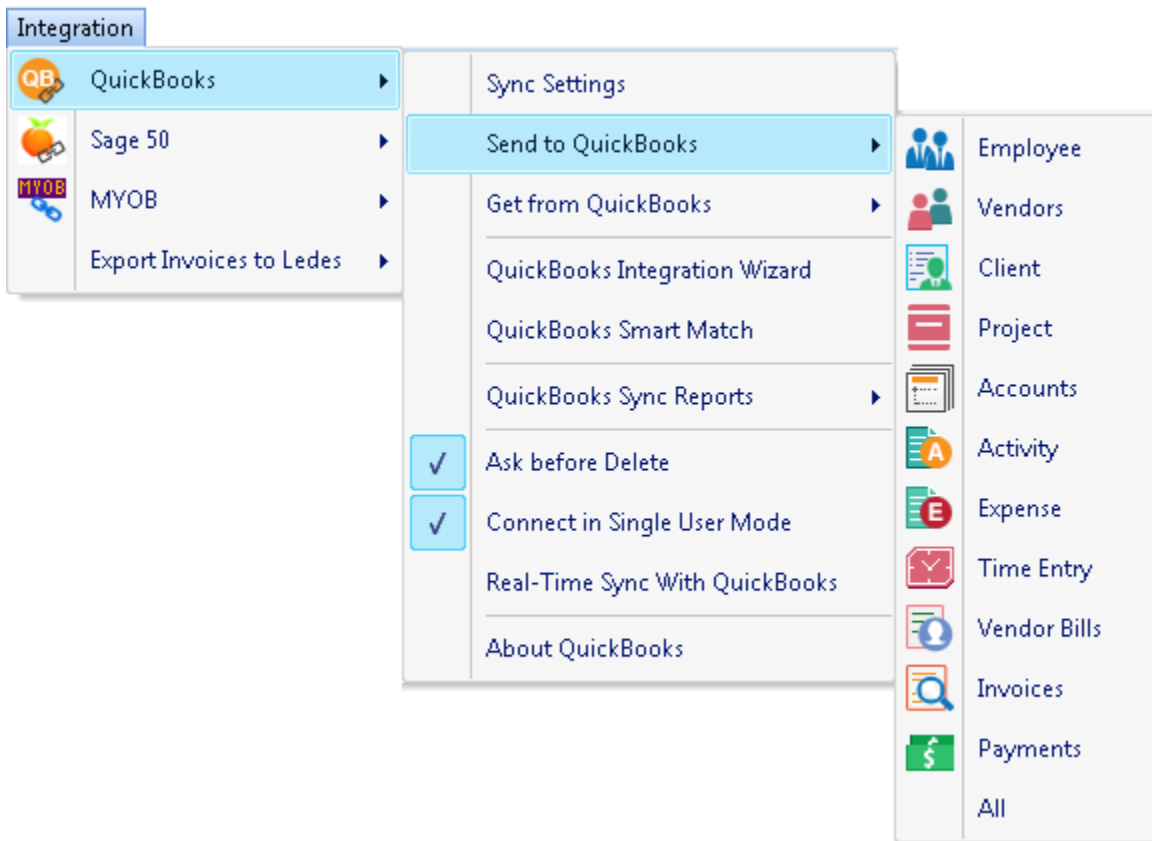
Integration

QB QuickBooks
Sage 50
MYOB MYOB
Export Invoices to Ledes

Sync Settings
Send to QuickBooks
Get from QuickBooks
QuickBooks Integration Wizard
QuickBooks Smart Match
QuickBooks Sync Reports
✓ Ask before Delete
✓ Connect in Single User Mode
Real-Time Sync With QuickBooks
About QuickBooks

Employee
Vendors
Client
Project
Accounts
A Activity
E Expense
Time Entry
Vendor Bills
Invoices
$ Payments
All